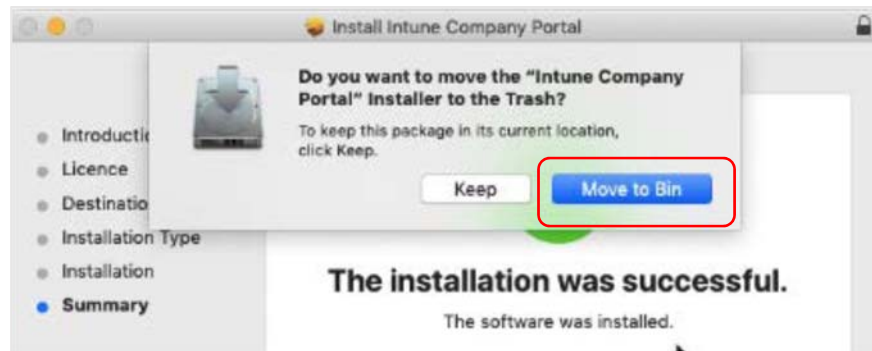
Install Intune Company Portal

Do you want to move the "Intune Company Portal" Installer to the Trash?

To keep this package in its current location, click Keep.

Keep

Move to Bin

Introducti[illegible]

Licence

Destinatio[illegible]

Installation Type

Installation

Summary

The installation was successful.

The software was installed.